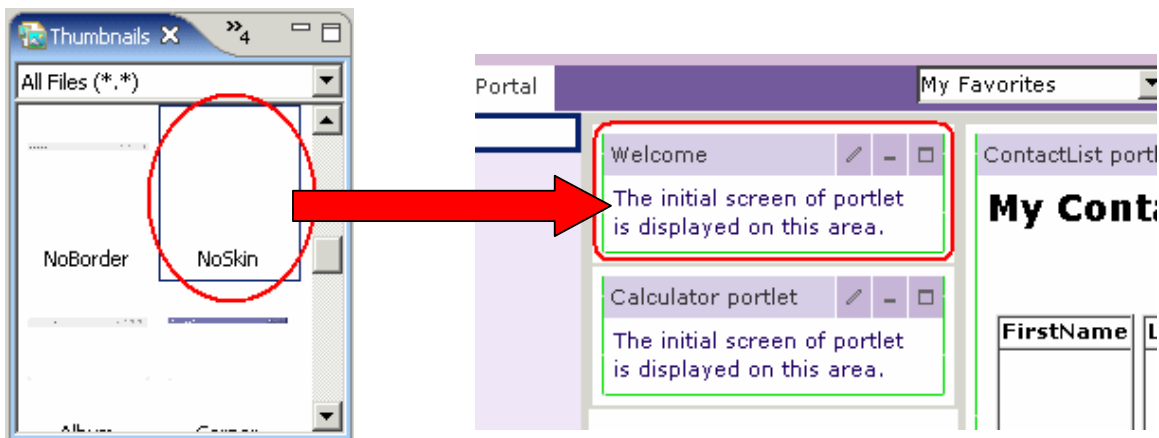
Thumbnails ✕ »4

All Files (*.*)

NoBorder

NoSkin

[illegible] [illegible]

Portal

My Favorites

Welcome

The initial screen of portlet is displayed on this area.

Calculator portlet

The initial screen of portlet is displayed on this area.

ContactList port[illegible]

My Conta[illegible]

| FirstName | L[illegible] |
|---|---|